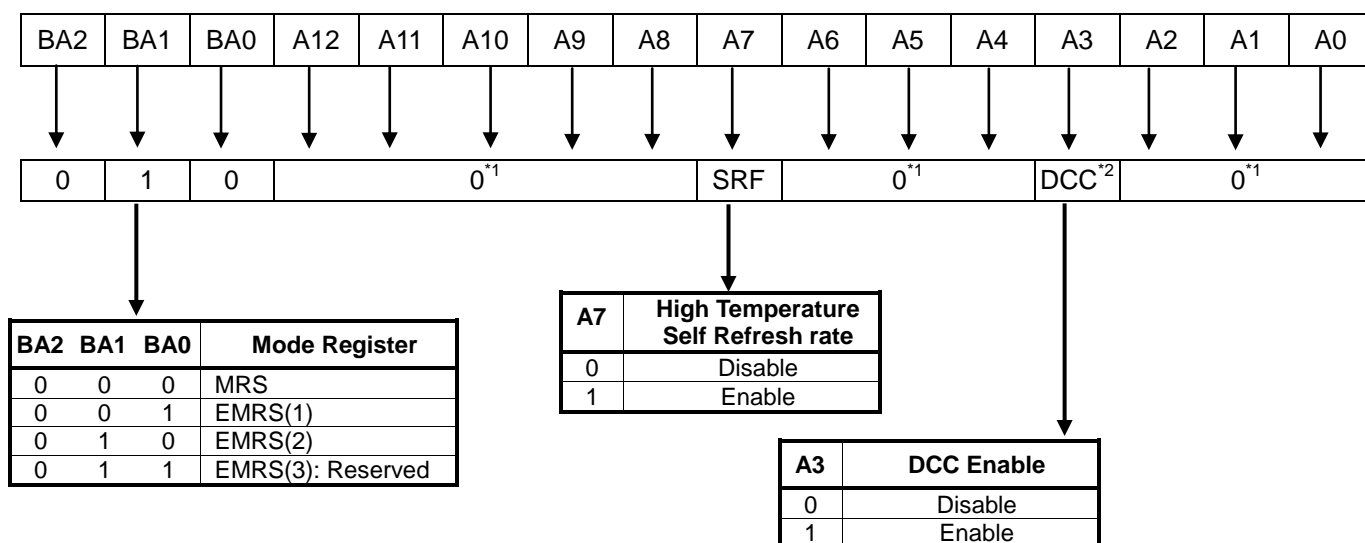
| BA2 | BA1 | BA0 | A12 | A11 | A10 | A9 | A8 | A7 | A6 | A5 | A4 | A3 | A2 | A1 | A0 |
|---|---|---|---|---|---|---|---|---|---|---|---|---|---|---|---|

| 0 | 1 | 0 | $0^{*1}$ | SRF | $0^{*1}$ | DCC$^{*2}$ | $0^{*1}$ |
|---|---|---|---|---|---|---|---|

| BA2 | BA1 | BA0 | Mode Register |
|---|---|---|---|
| 0 | 0 | 0 | MRS |
| 0 | 0 | 1 | EMRS(1) |
| 0 | 1 | 0 | EMRS(2) |
| 0 | 1 | 1 | EMRS(3): Reserved |

| A7 | High Temperature Self Refresh rate |
|---|---|
| 0 | Disable |
| 1 | Enable |

| A3 | DCC Enable |
|---|---|
| 0 | Disable |
| 1 | Enable |